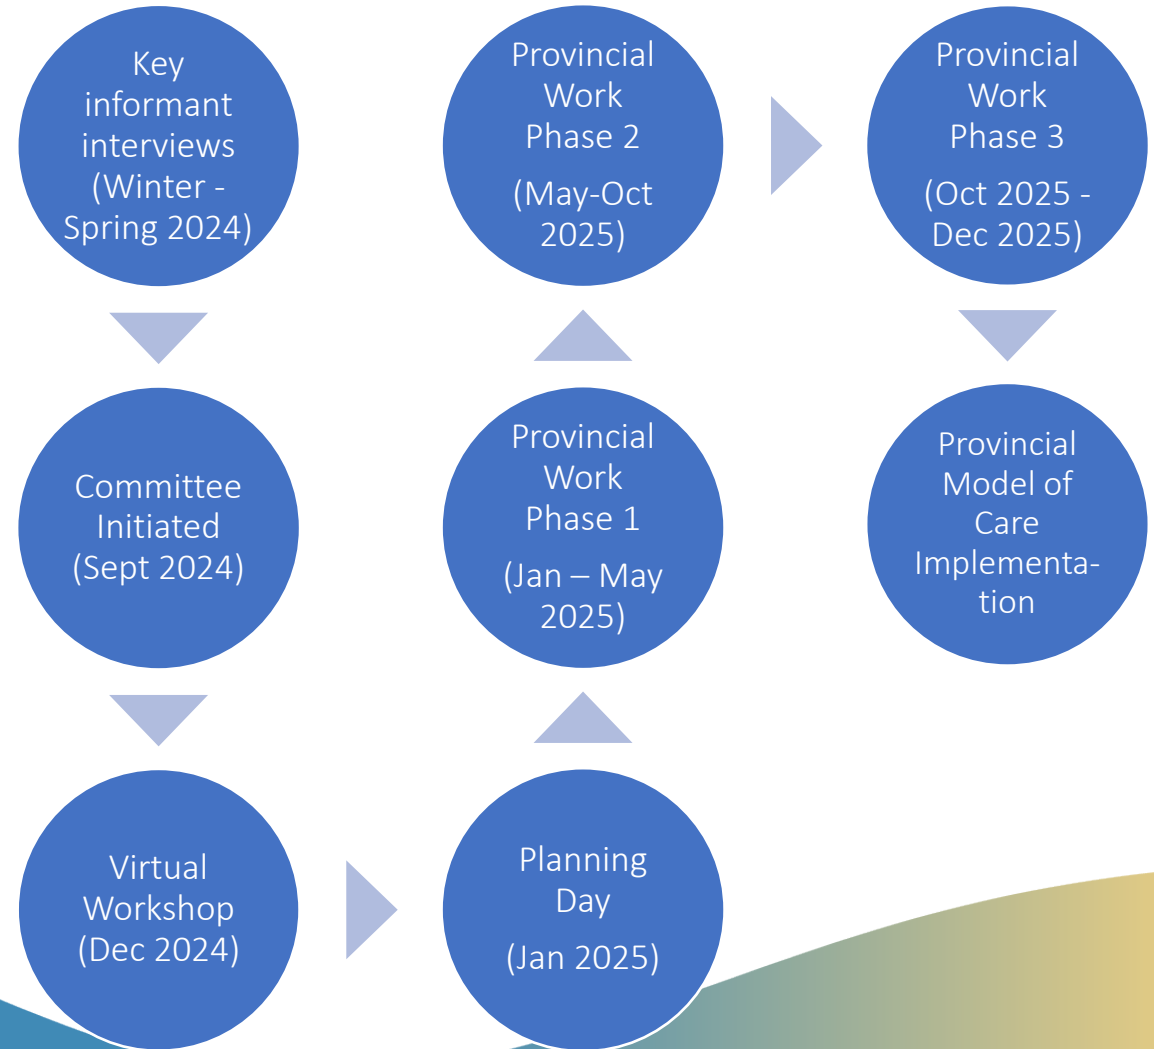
Key informant interviews (Winter - Spring 2024)

Committee Initiated (Sept 2024)

Virtual Workshop (Dec 2024)

Planning Day

(Jan 2025)

Provincial Work Phase 1

(Jan – May 2025)

Provincial Work Phase 2

(May-Oct 2025)

Provincial Work Phase 3

(Oct 2025 - Dec 2025)

Provincial Model of Care Implementation